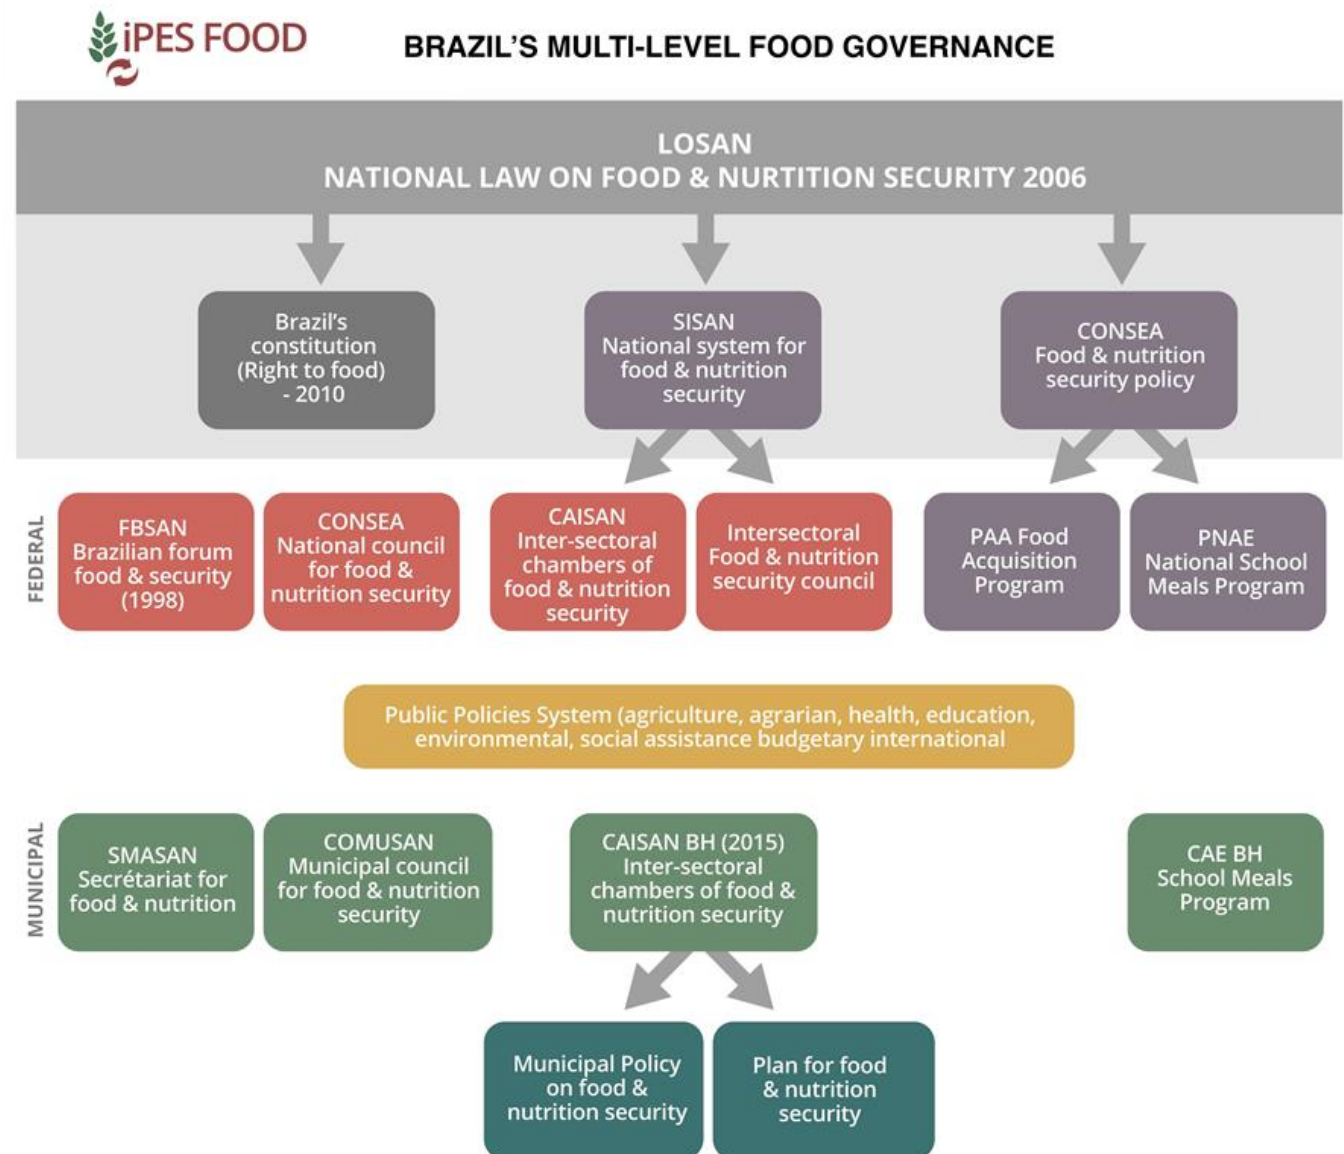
iPES FOOD

BRAZIL'S MULTI-LEVEL FOOD GOVERNANCE

LOSAN
NATIONAL LAW ON FOOD & NURTITION SECURITY 2006

Brazil's constitution (Right to food) - 2010

SISAN
National system for food & nutrition security

CONSEA
Food & nutrition security policy

FEDERAL

FBSAN
Brazilian forum food & security (1998)

CONSEA
National council for food & nutrition security

CAISAN
Inter-sectoral chambers of food & nutrition security

Intersectoral Food & nutrition security council

PAA Food Acquisition Program

PNAE
National School Meals Program

Public Policies System (agriculture, agrarian, health, education, environmental, social assistance budgetary international

MUNICIPAL

SMASAN
Secrétariat for food & nutrition

COMUSAN
Municipal council for food & nutrition security

CAISAN BH (2015)
Inter-sectoral chambers of food & nutrition security

CAE BH
School Meals Program

Municipal Policy on food & nutrition security

Plan for food & nutrition security